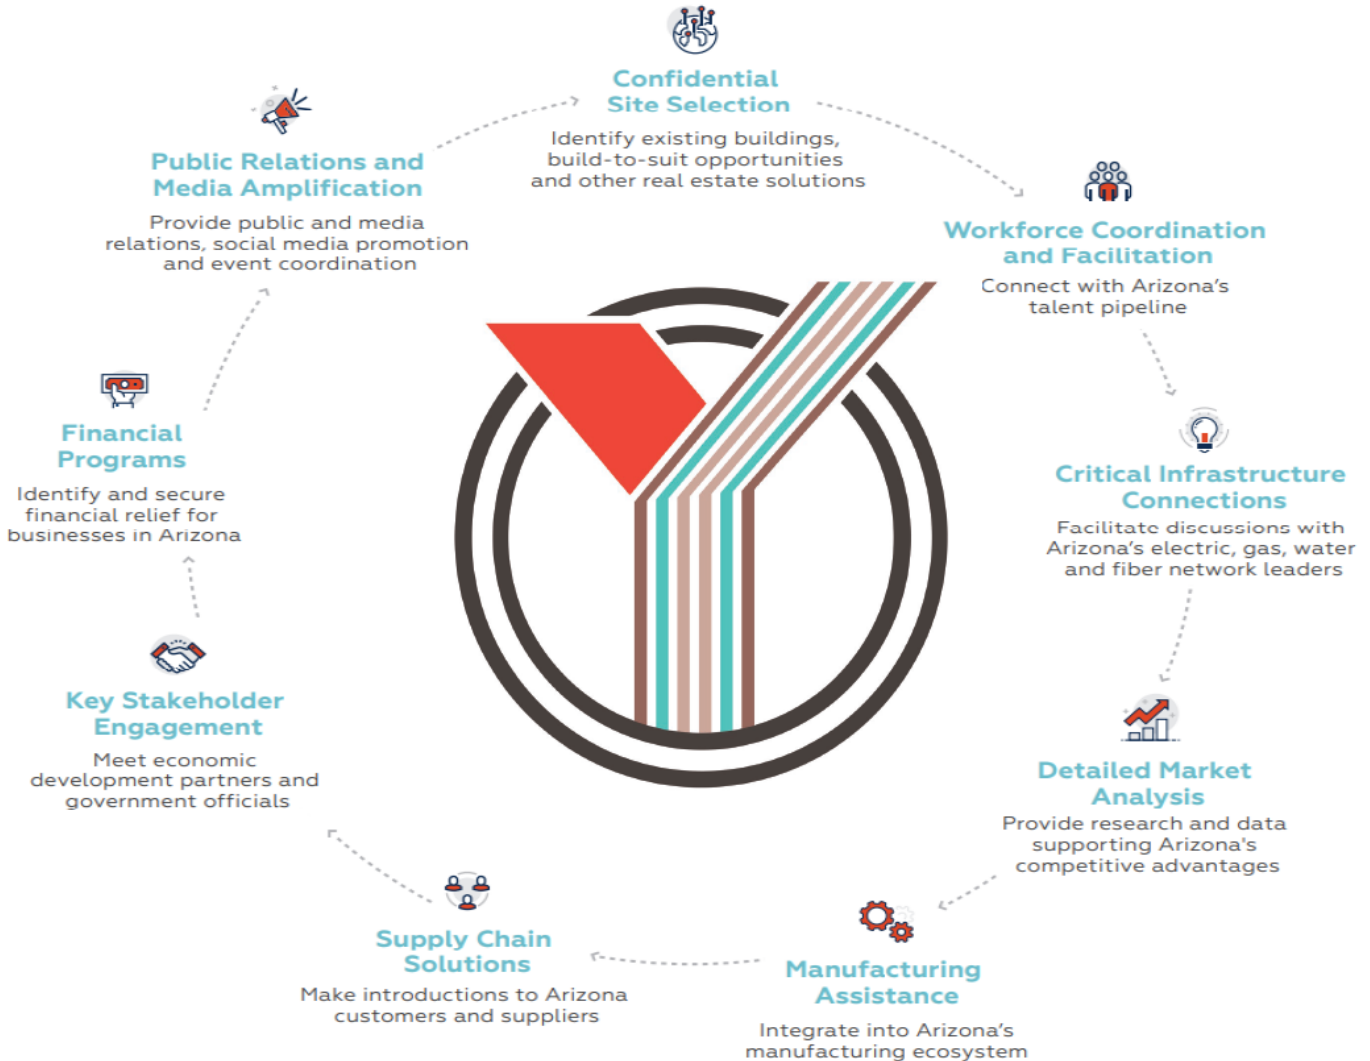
Confidential Site Selection

Identify existing buildings, build-to-suit opportunities and other real estate solutions

Workforce Coordination and Facilitation

Connect with Arizona's talent pipeline

Critical Infrastructure Connections

Facilitate discussions with Arizona's electric, gas, water and fiber network leaders

Detailed Market Analysis

Provide research and data supporting Arizona's competitive advantages

Manufacturing Assistance

Integrate into Arizona's manufacturing ecosystem

Supply Chain Solutions

Make introductions to Arizona customers and suppliers

Key Stakeholder Engagement

Meet economic development partners and government officials

Financial Programs

Identify and secure financial relief for businesses in Arizona

Public Relations and Media Amplification

Provide public and media relations, social media promotion and event coordination